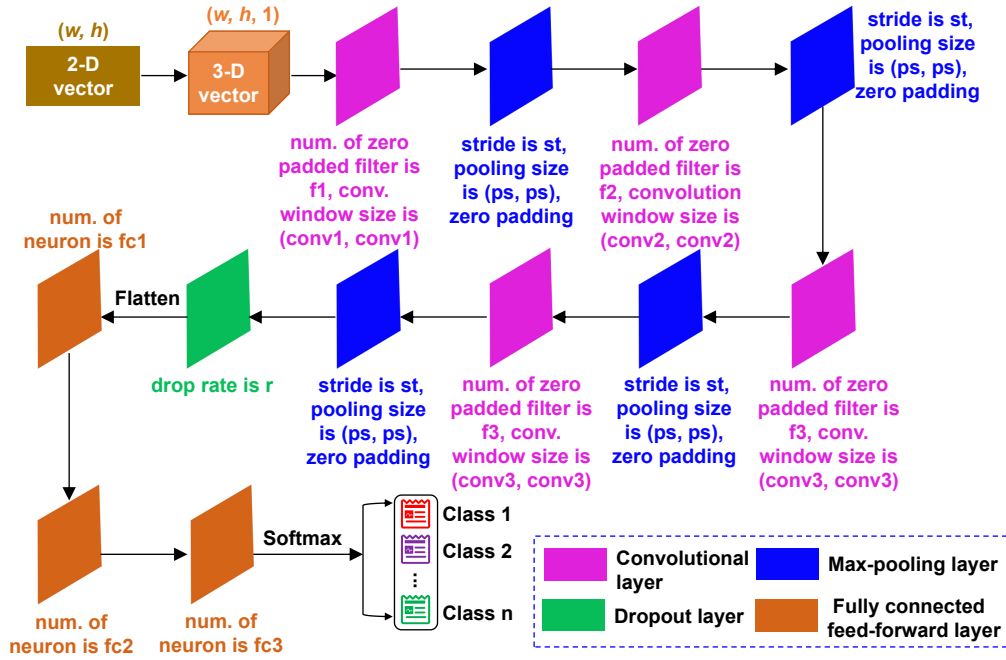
(*w*, *h*)
2-D vector

(*w*, *h*, 1)
3-D vector

num. of zero padded filter is f1, conv. window size is (conv1, conv1)

stride is st, pooling size is (ps, ps), zero padding

num. of zero padded filter is f2, convolution window size is (conv2, conv2)

stride is st, pooling size is (ps, ps), zero padding

num. of neuron is fc1

Flatten

drop rate is r

stride is st, pooling size is (ps, ps), zero padding

num. of zero padded filter is f3, conv. window size is (conv3, conv3)

stride is st, pooling size is (ps, ps), zero padding

num. of zero padded filter is f3, conv. window size is (conv3, conv3)

Softmax

Class 1
Class 2
⋮
Class n

num. of neuron is fc2

num. of neuron is fc3

Convolutional layer
Max-pooling layer
Dropout layer
Fully connected feed-forward layer